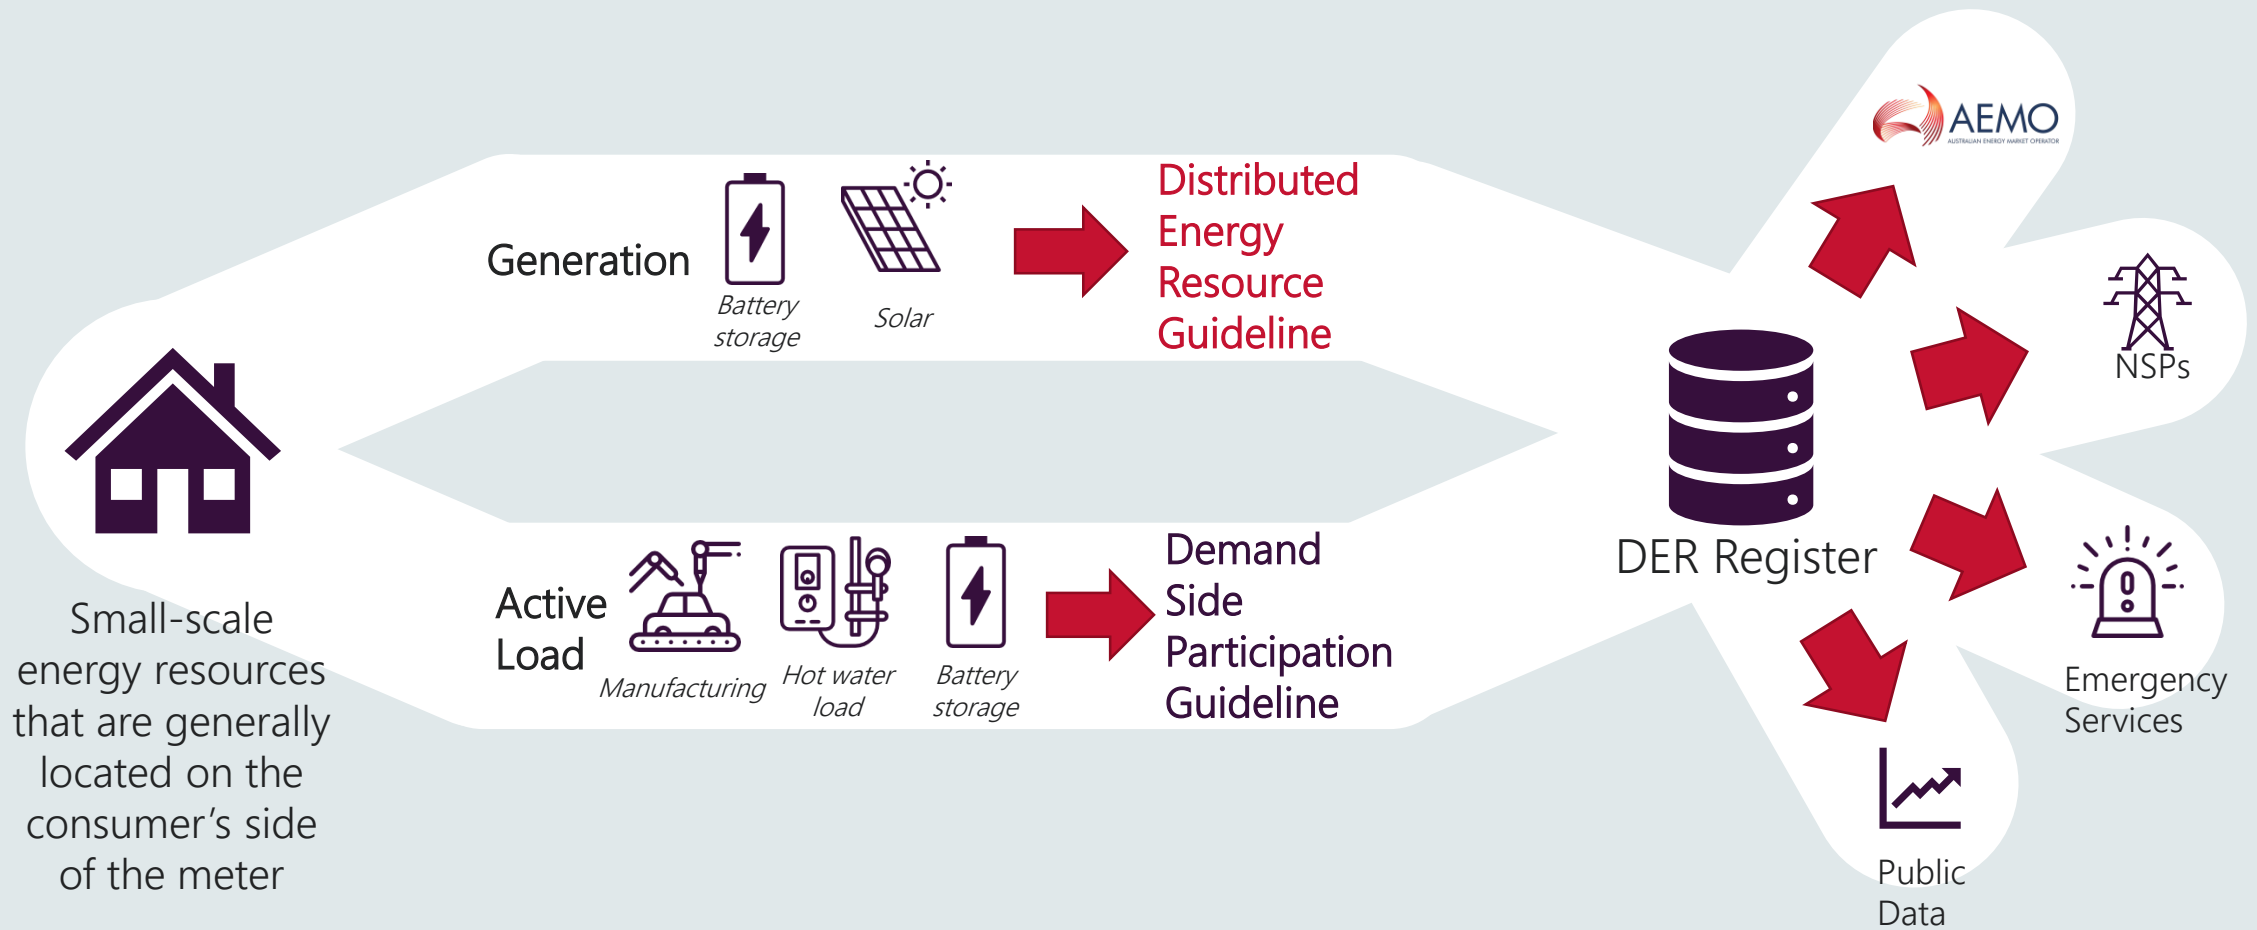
Generation

Battery storage

Solar

Distributed Energy Resource Guideline

Active Load

Manufacturing

Hot water load

Battery storage

Demand Side Participation Guideline

Small-scale energy resources that are generally located on the consumer's side of the meter

DER Register

AEMO
AUSTRALIAN ENERGY MARKET OPERATOR

NSPs

Emergency Services

Public Data